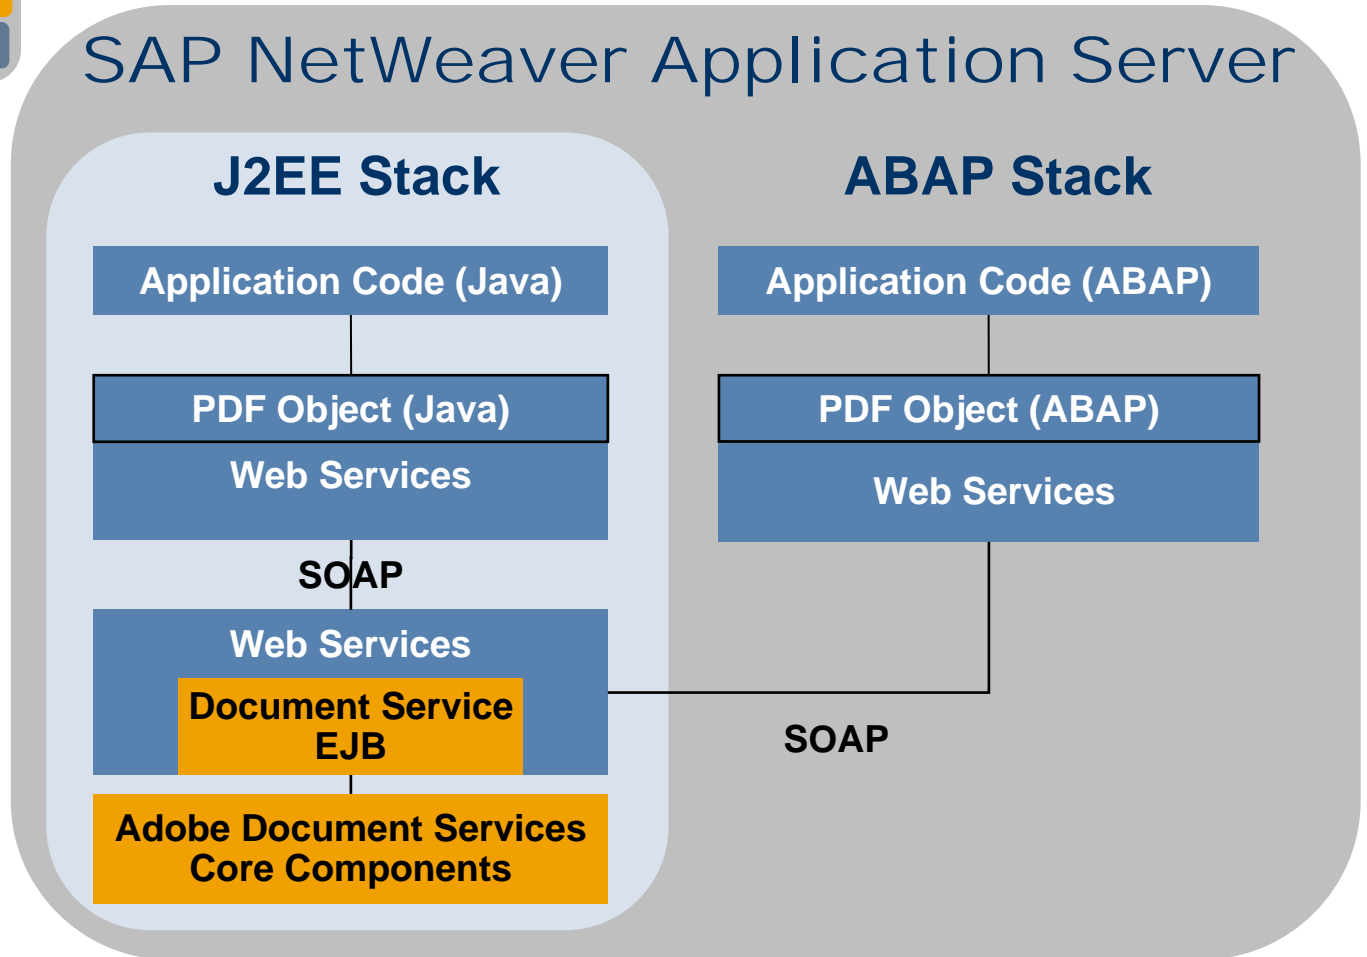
SAP NetWeaver Application Server

J2EE Stack

Application Code (Java)

PDF Object (Java)

Web Services

SOAP

Web Services

Document Service EJB

Adobe Document Services Core Components

ABAP Stack

Application Code (ABAP)

PDF Object (ABAP)

Web Services

SOAP